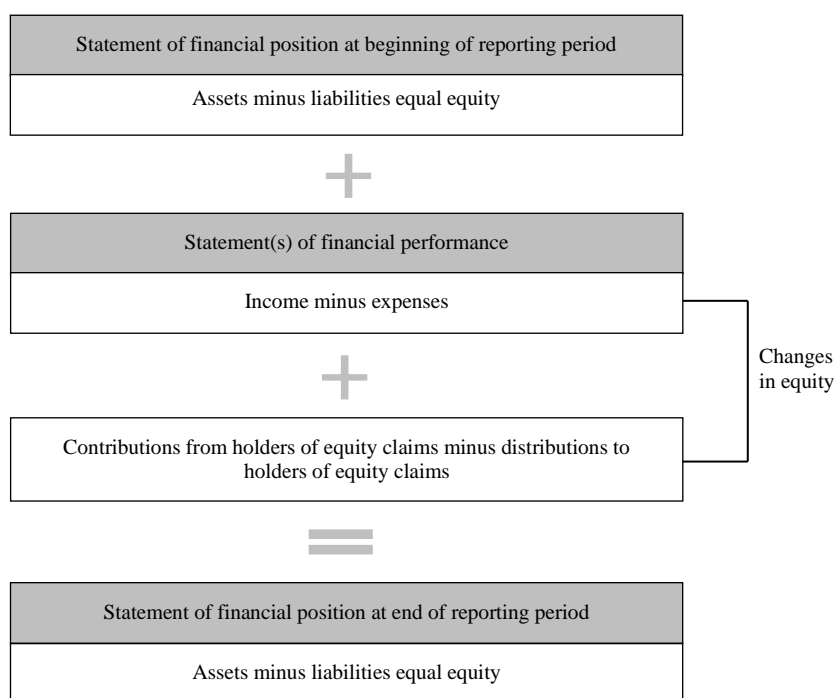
Statement of financial position at beginning of reporting period

Assets minus liabilities equal equity

+

Statement(s) of financial performance

Income minus expenses

+

Contributions from holders of equity claims minus distributions to holders of equity claims

Changes in equity

=

Statement of financial position at end of reporting period

Assets minus liabilities equal equity